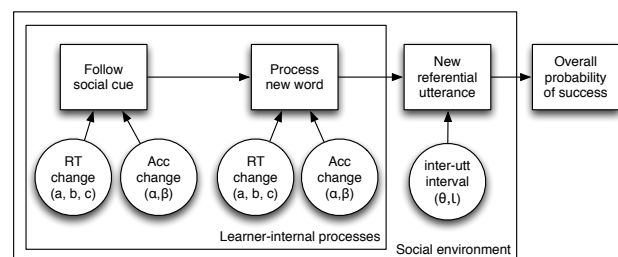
Follow social cue

Process new word

New referential utterance

Overall probability of success

RT change (a, b, c)

Acc change (α,β)

RT change (a, b, c)

Acc change (α,β)

inter-utt interval (θ,ι)

Learner-internal processes

Social environment